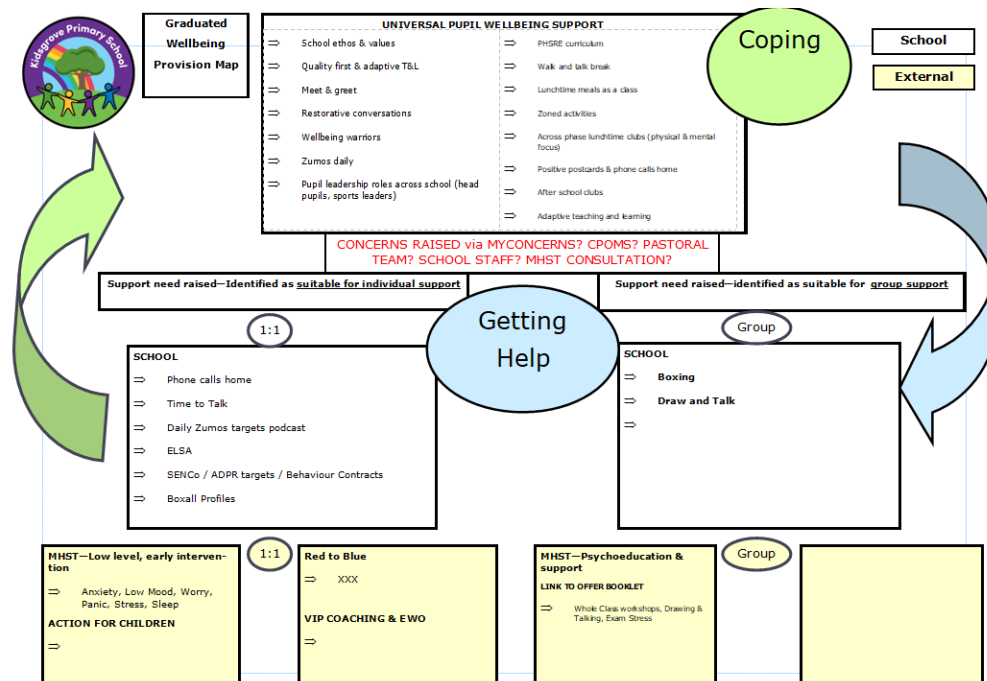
Kidsgrove Primary School

Graduated Wellbeing Provision Map

UNIVERSAL PUPIL WELLBEING SUPPORT

⇨ School ethos & values
⇨ Quality first & adaptive T&L
⇨ Meet & greet
⇨ Restorative conversations
⇨ Wellbeing warriors
⇨ Zumos daily
⇨ Pupil leadership roles across school (head pupils, sports leaders)

⇨ PHSRE curriculum
⇨ Walk and talk break
⇨ Lunchtime meals as a class
⇨ Zoned activities
⇨ Across phase lunchtime clubs (physical & mental focus)
⇨ Positive postcards & phone calls home
⇨ After school clubs
⇨ Adaptive teaching and learning

Coping

School

External

CONCERNS RAISED via MYCONCERNS? CPOMS? PASTORAL TEAM? SCHOOL STAFF? MHST CONSULTATION?

Support need raised—Identified as suitable for individual support

Support need raised—identified as suitable for group support

1:1

Getting Help

Group

SCHOOL
⇨ Phone calls home
⇨ Time to Talk
⇨ Daily Zumos targets podcast
⇨ ELSA
⇨ SENCo / ADPR targets / Behaviour Contracts
⇨ Boxall Profiles

SCHOOL
⇨ Boxing
⇨ Draw and Talk
⇨

1:1

MHST—Low level, early intervention
⇨ Anxiety, Low Mood, Worry, Panic, Stress, Sleep
ACTION FOR CHILDREN
⇨

Red to Blue
⇨ XXX
VIP COACHING & EWO
⇨

Group

MHST—Psychoeducation & support
LINK TO OFFER BOOKLET
⇨ Whole Class workshops, Drawing & Talking, Exam Stress